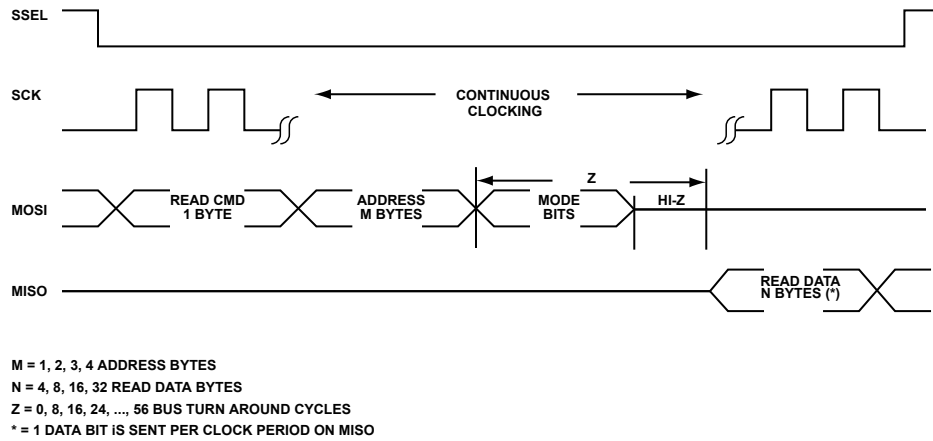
SSEL

SCK

CONTINUOUS CLOCKING

MOSI

READ CMD 1 BYTE

ADDRESS M BYTES

Z

MODE BITS

HI-Z

MISO

READ DATA N BYTES (*)

M = 1, 2, 3, 4 ADDRESS BYTES
N = 4, 8, 16, 32 READ DATA BYTES
Z = 0, 8, 16, 24, ..., 56 BUS TURN AROUND CYCLES
* = 1 DATA BIT iS SENT PER CLOCK PERIOD ON MISO